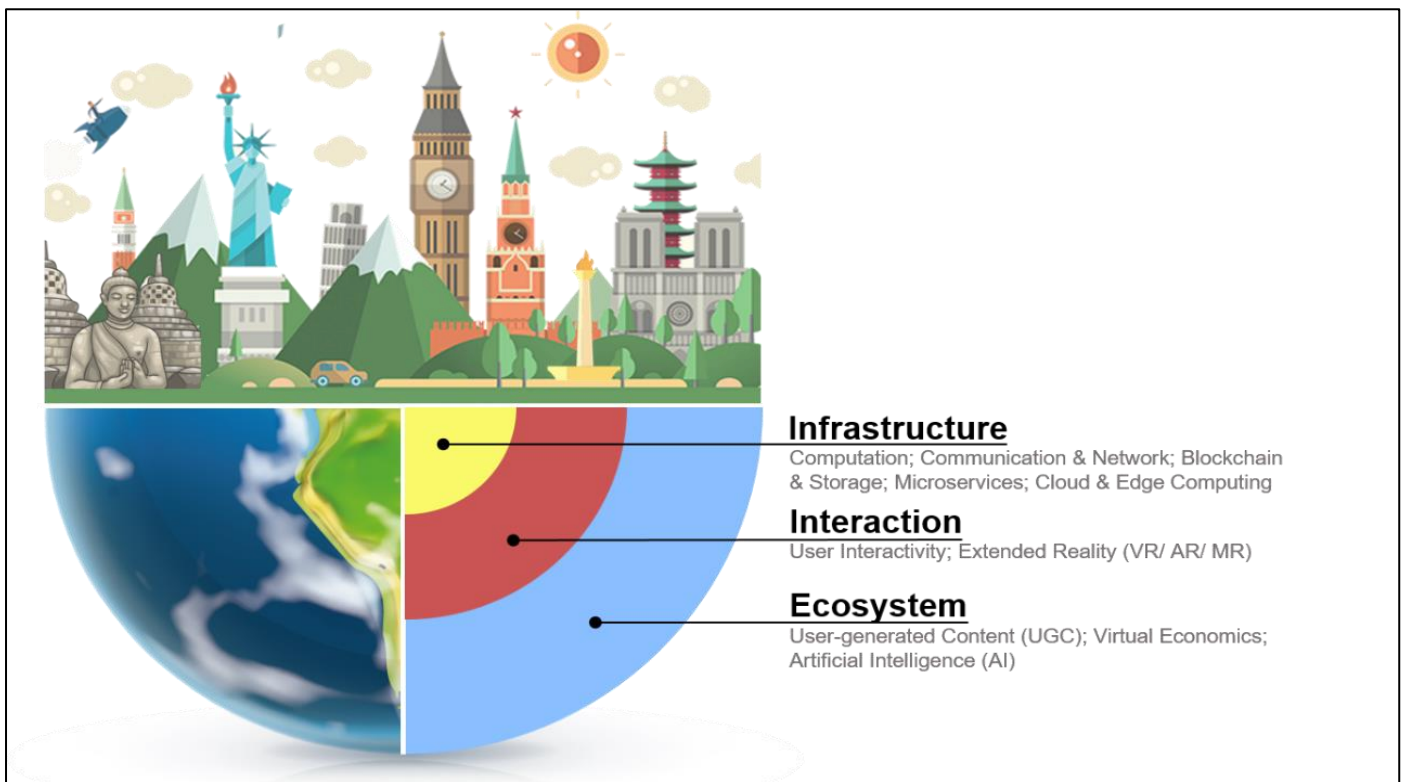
Infrastructure
Computation; Communication & Network; Blockchain & Storage; Microservices; Cloud & Edge Computing

Interaction
User Interactivity; Extended Reality (VR/ AR/ MR)

Ecosystem
User-generated Content (UGC); Virtual Economics; Artificial Intelligence (AI)